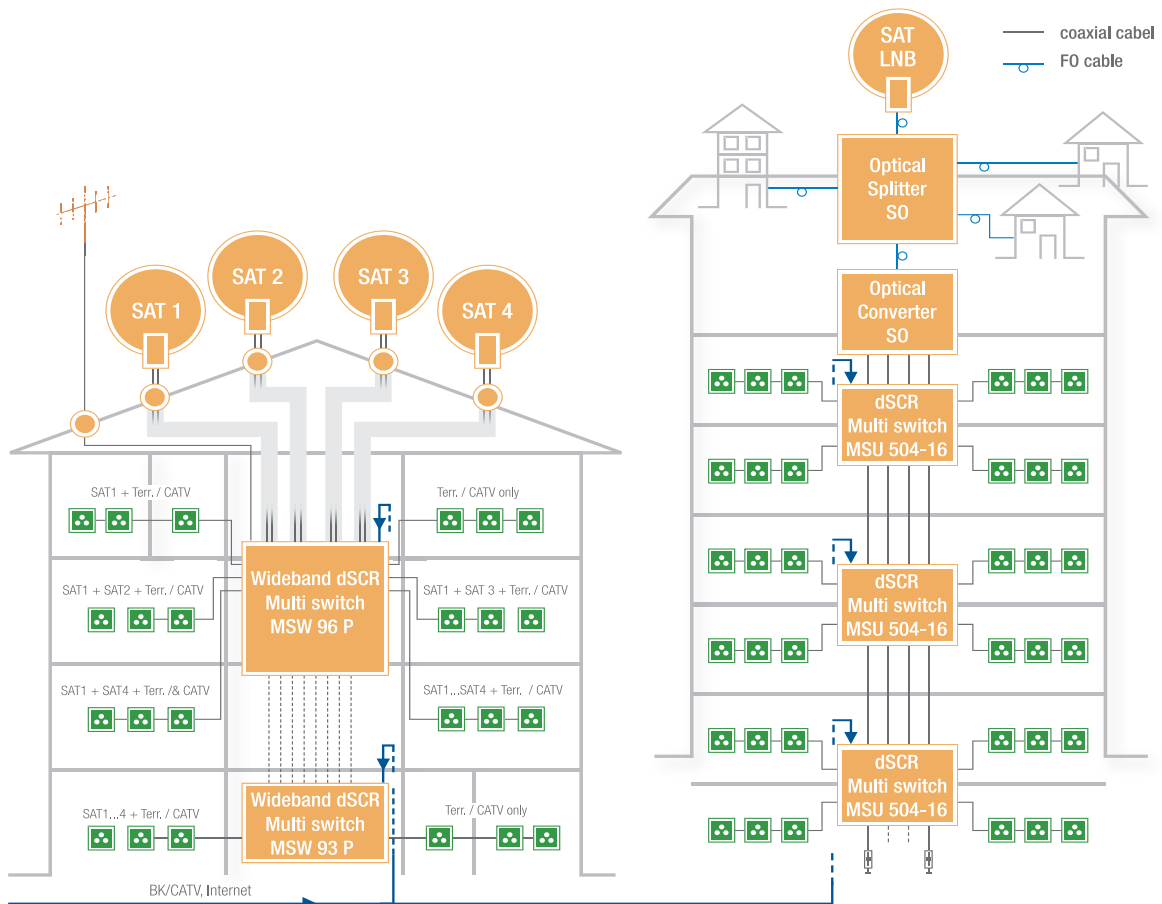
coaxial cabel
FO cable

SAT LNB

Optical Splitter SO

Optical Converter SO

dSCR Multi switch MSU 504-16

dSCR Multi switch MSU 504-16

dSCR Multi switch MSU 504-16

SAT 1
SAT 2
SAT 3
SAT 4

SAT1 + Terr. / CATV
Terr. / CATV only

Wideband dSCR Multi switch MSW 96 P

SAT1 + SAT2 + Terr. / CATV
SAT1 + SAT 3 + Terr. / CATV
SAT1 + SAT4 + Terr. /& CATV
SAT1...SAT4 + Terr. / CATV

SAT1...4 + Terr. / CATV
Wideband dSCR Multi switch MSW 93 P
Terr. / CATV only

BK/CATV, Internet